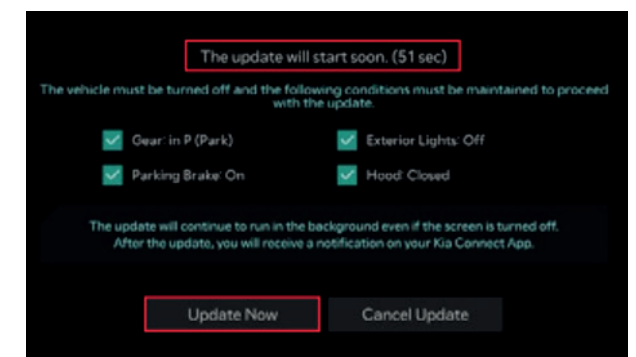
The update will start soon. (51 sec)

The vehicle must be turned off and the following conditions must be maintained to proceed with the update.

Gear: in P (Park)

Exterior Lights: Off

Parking Brake: On

Hood: Closed

The update will continue to run in the background even if the screen is turned off. After the update, you will receive a notification on your Kia Connect App.

Update Now

Cancel Update